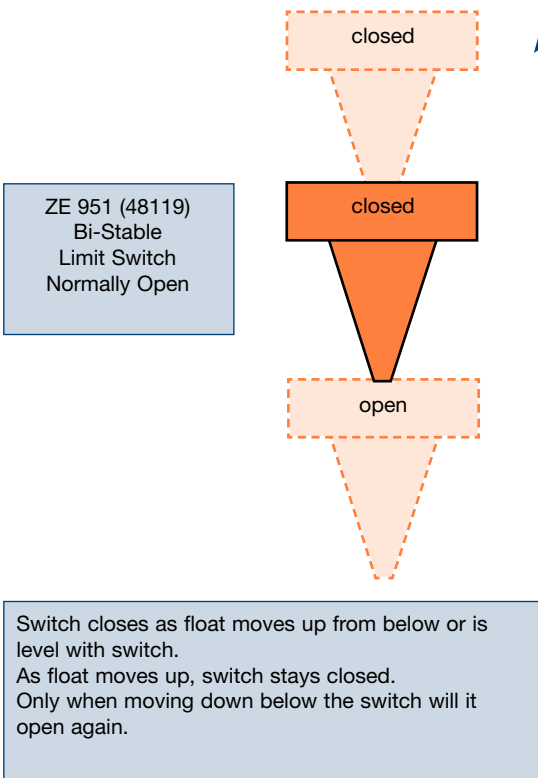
closed

ZE 951 (48119)
Bi-Stable
Limit Switch
Normally Open

closed

open

Switch closes as float moves up from below or is level with switch.
As float moves up, switch stays closed.
Only when moving down below the switch will it open again.